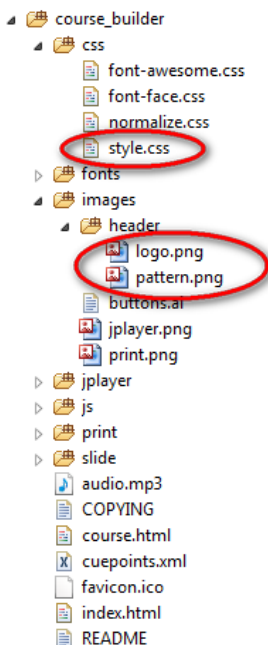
course_builder
css
font-awesome.css
font-face.css
normalize.css
style.css
fonts
images
header
logo.png
pattern.png
buttons.ai
jplayer.png
print.png
jplayer
js
print
slide
audio.mp3
COPYING
course.html
cuepoints.xml
favicon.ico
index.html
README